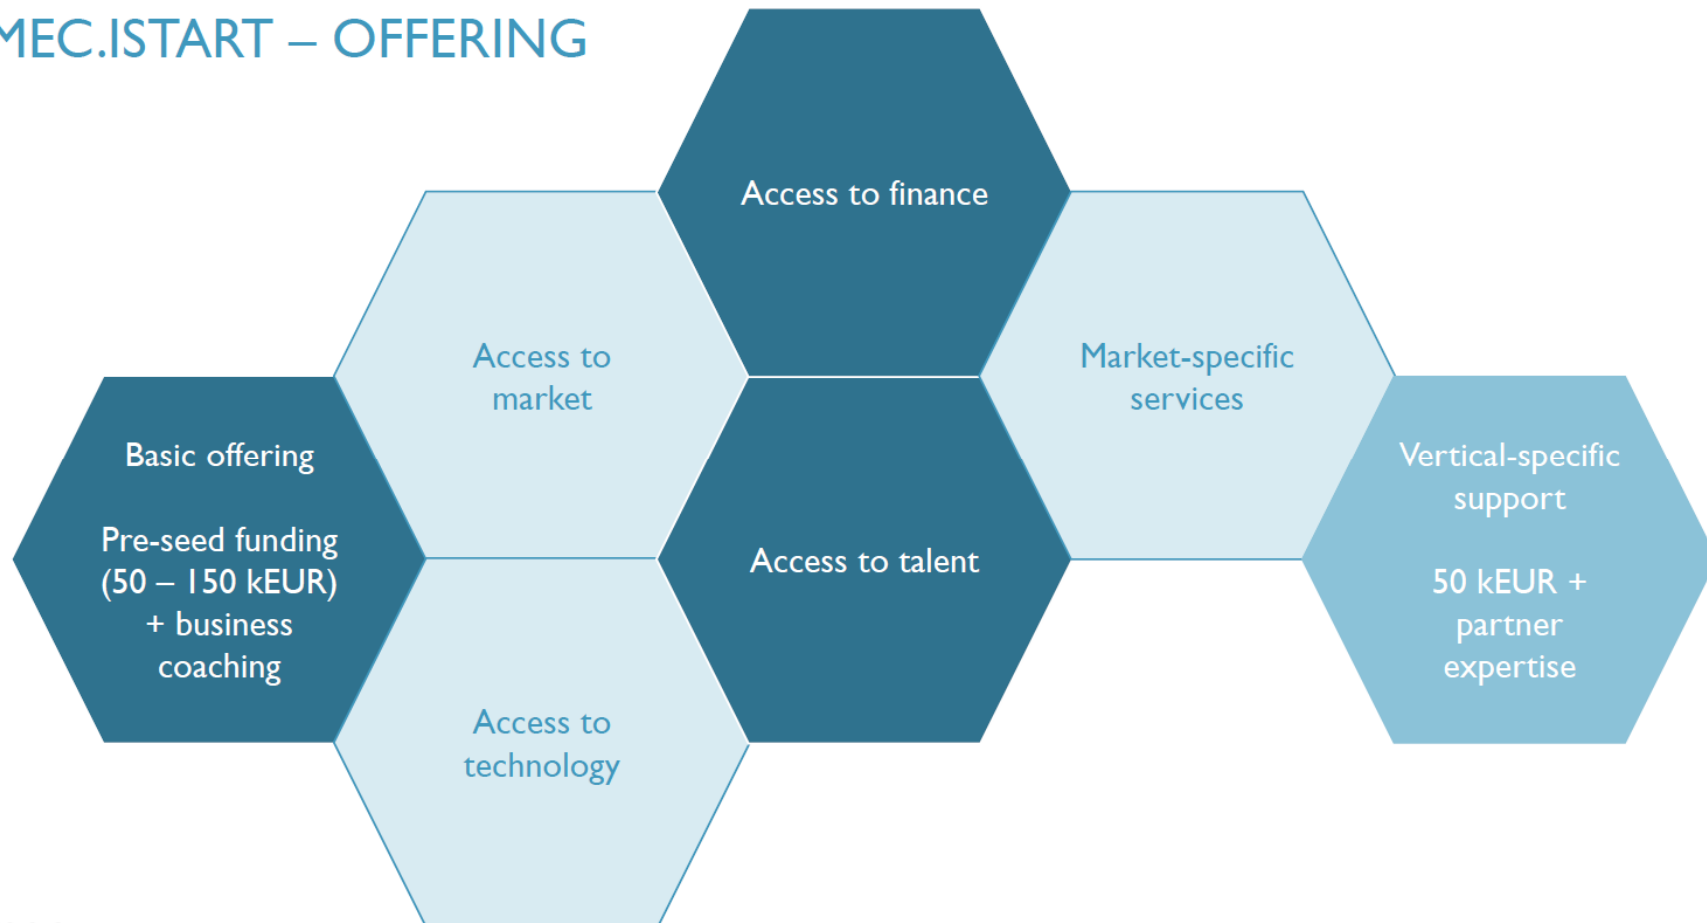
MEC.ISTART – OFFERING

Basic offering

Pre-seed funding (50 – 150 kEUR) + business coaching

Access to market

Access to technology

Access to finance

Access to talent

Market-specific services

Vertical-specific support

50 kEUR + partner expertise